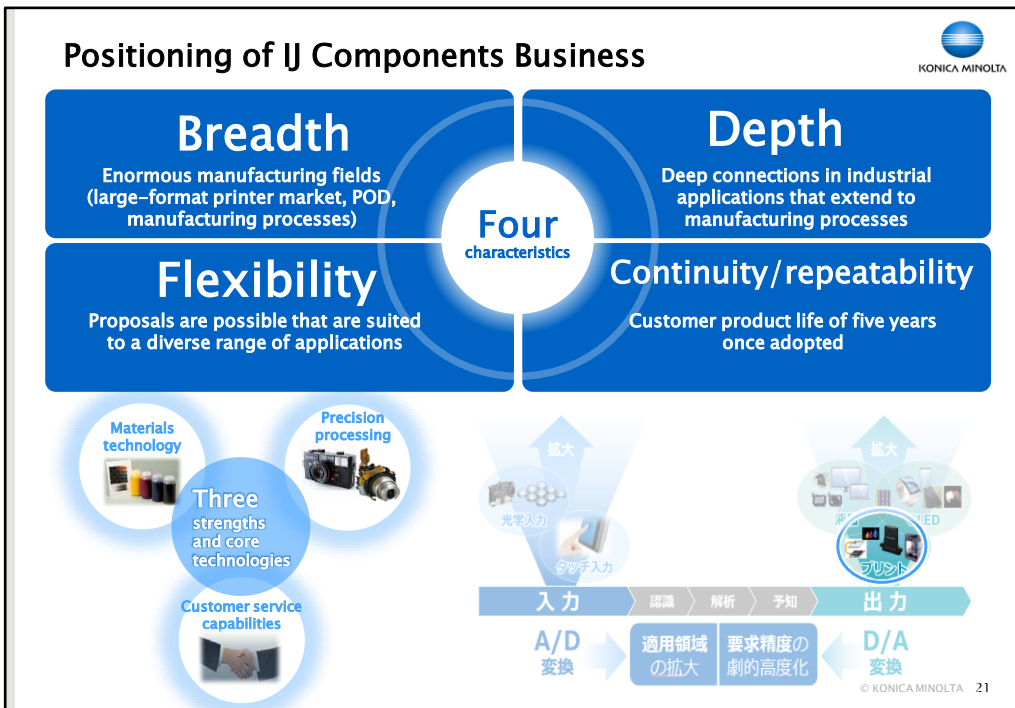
Positioning of IJ Components Business

KONICA MINOLTA

Breadth
Enormous manufacturing fields (large-format printer market, POD, manufacturing processes)

Depth
Deep connections in industrial applications that extend to manufacturing processes

Four characteristics

Flexibility
Proposals are possible that are suited to a diverse range of applications

Continuity/repeatability
Customer product life of five years once adopted

Materials technology

Precision processing

Three strengths and core technologies

Customer service capabilities

拡大

光学入力

タッチ入力

拡大

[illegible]

LED

プリント

入力

認識

解析

予知

出力

A/D 変換

適用領域の拡大

要求精度の劇的高度化

D/A 変換

© KONICA MINOLTA 21